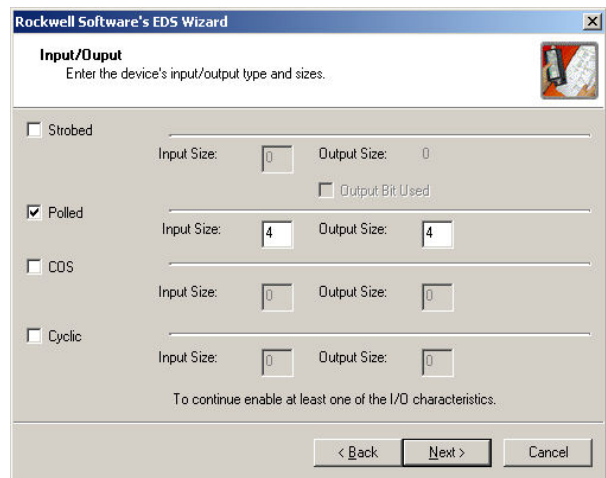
Rockwell Software's EDS Wizard

Input/Ouput
Enter the device's input/output type and sizes.

Strobed
Input Size: 0 Output Size: 0
Output Bit Used

Polled
Input Size: 4 Output Size: 4

COS
Input Size: 0 Output Size: 0

Cyclic
Input Size: 0 Output Size: 0

To continue enable at least one of the I/O characteristics.

< Back Next > Cancel